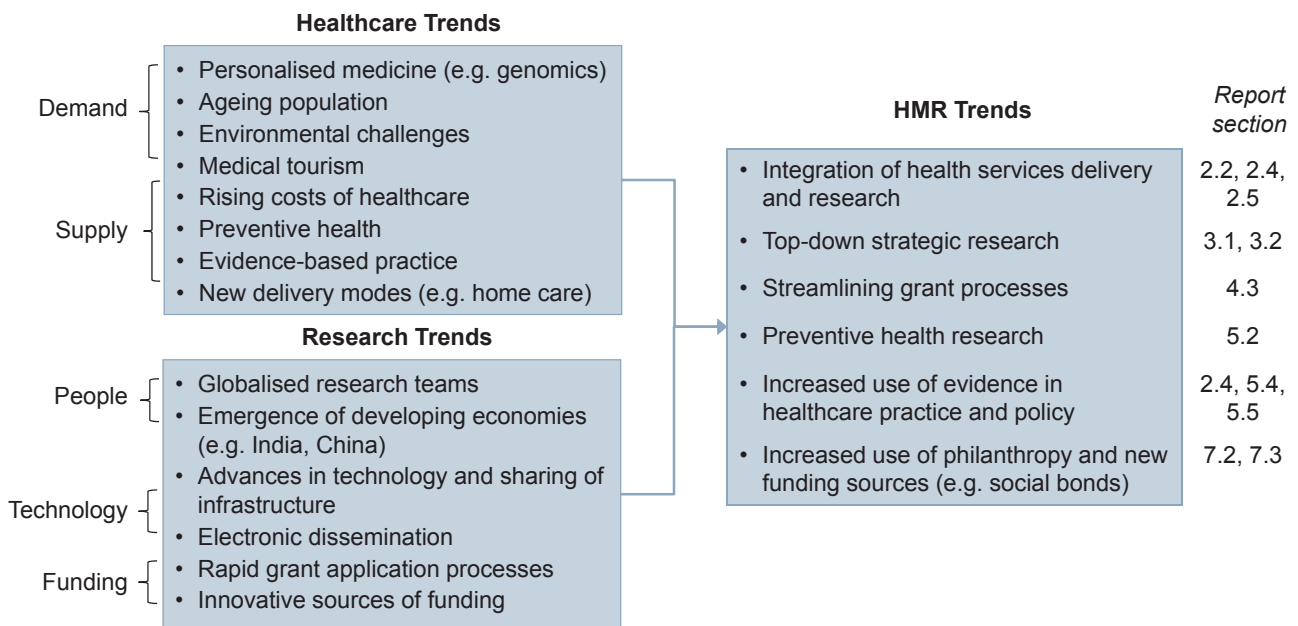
**Healthcare Trends**

Demand
- Personalised medicine (e.g. genomics)
- Ageing population
- Environmental challenges
- Medical tourism

Supply
- Rising costs of healthcare
- Preventive health
- Evidence-based practice
- New delivery modes (e.g. home care)

**Research Trends**

People
- Globalised research teams
- Emergence of developing economies (e.g. India, China)

Technology
- Advances in technology and sharing of infrastructure
- Electronic dissemination

Funding
- Rapid grant application processes
- Innovative sources of funding

**HMR Trends**

| | Report section |
|---|---|
| • Integration of health services delivery and research | 2.2, 2.4, 2.5 |
| • Top-down strategic research | 3.1, 3.2 |
| • Streamlining grant processes | 4.3 |
| • Preventive health research | 5.2 |
| • Increased use of evidence in healthcare practice and policy | 2.4, 5.4, 5.5 |
| • Increased use of philanthropy and new funding sources (e.g. social bonds) | 7.2, 7.3 |